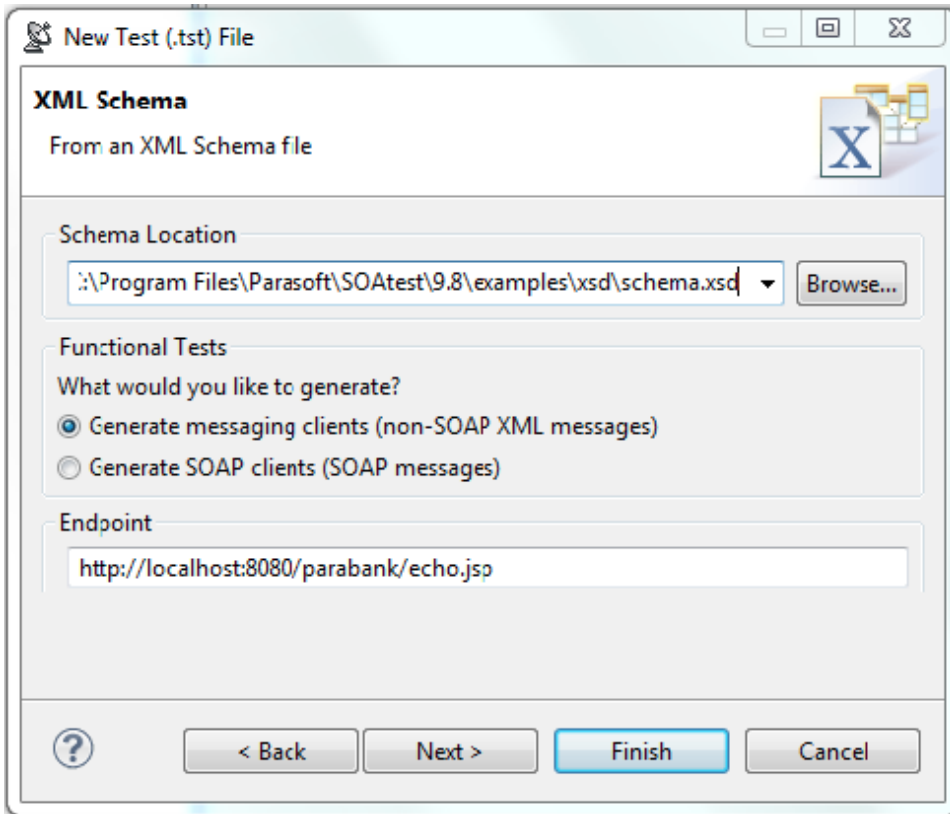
New Test (.tst) File

XML Schema

From an XML Schema file

Schema Location

:\Program Files\Parasoft\SOAtest\9.8\examples\xsd\schema.xsd

Browse...

Functional Tests

What would you like to generate?

Generate messaging clients (non-SOAP XML messages)

Generate SOAP clients (SOAP messages)

Endpoint

http://localhost:8080/parabank/echo.jsp

?

< Back

Next >

Finish

Cancel